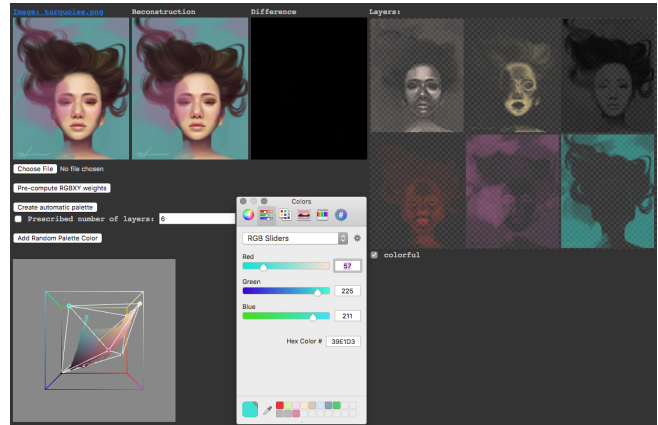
Image: turquoise.png Reconstruction Difference Layers:

Choose File No file chosen

Pre-compute RGBXY weights

Create automatic palette

Prescribed number of layers: 6

Add Random Palette Color

Colors

RGB Sliders

Red

57

Green

225

Blue

211

Hex Color # 39E1D3

colorful